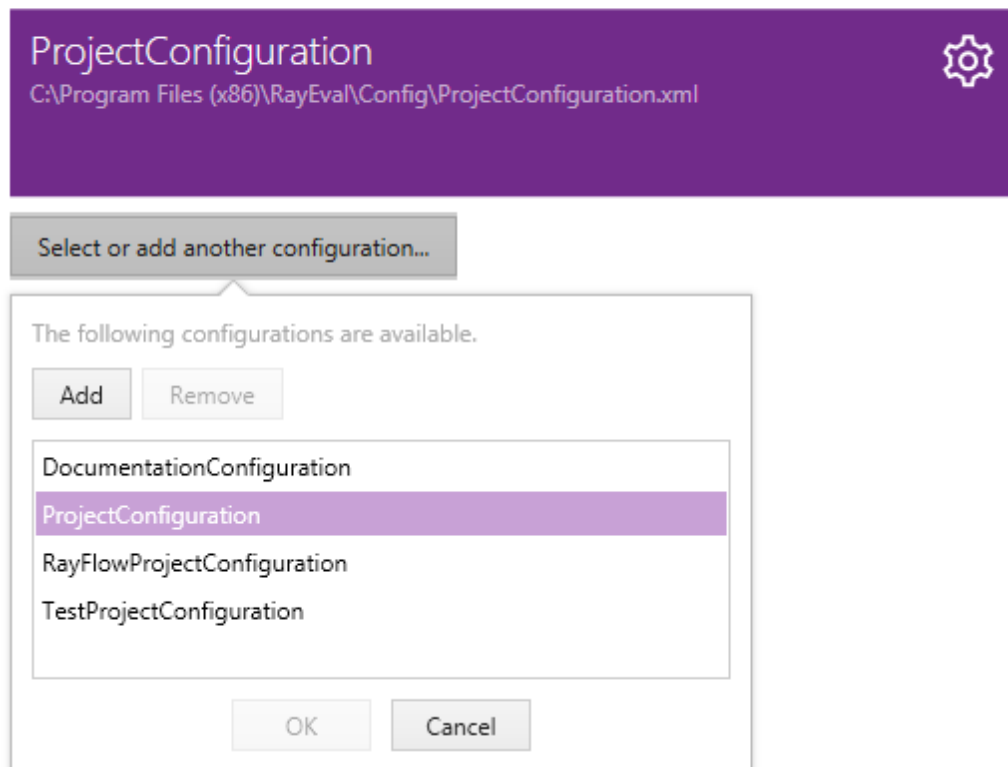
ProjectConfiguration
C:\Program Files (x86)\RayEval\Config\ProjectConfiguration.xml

Select or add another configuration...

The following configurations are available.

Add Remove

DocumentationConfiguration
ProjectConfiguration
RayFlowProjectConfiguration
TestProjectConfiguration

OK Cancel